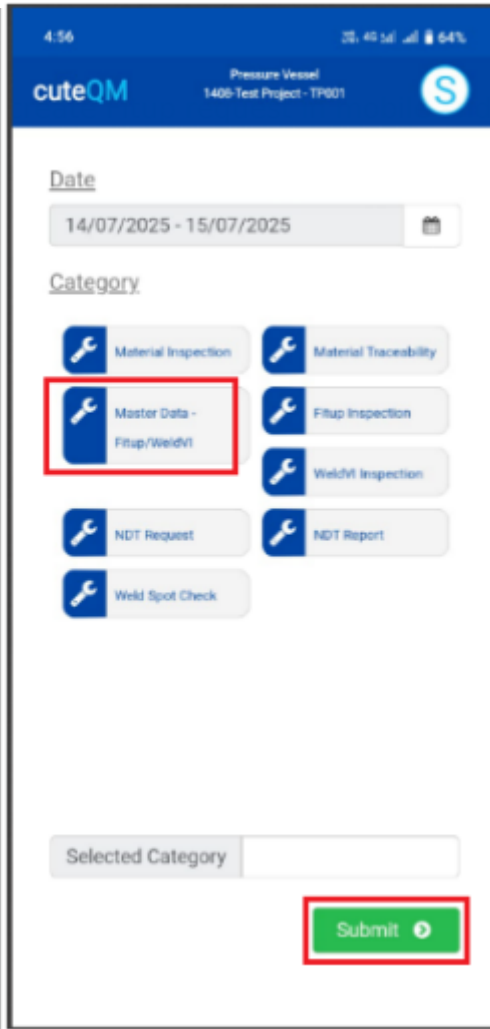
4:56 64%

cuteQM
Pressure Vessel
1408-Test Project - TP001
S

Date
14/07/2025 - 15/07/2025

Category

Material Inspection
Material Traceability
Master Data - Fitup/WeldVI
Fitup Inspection
WeldVI Inspection
NDT Request
NDT Report
Weld Spot Check

Selected Category

Submit